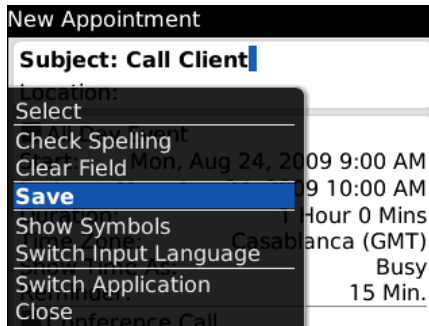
New Appointment

Subject: Call Client

Location:

Select
Check Spelling
Clear Field
Save
Show Symbols
Switch Input Language
Switch Application
Close

Mon, Aug 24, 2009 9:00 AM
09 10:00 AM
1 Hour 0 Mins
Casablanca (GMT)
Busy
15 Min.